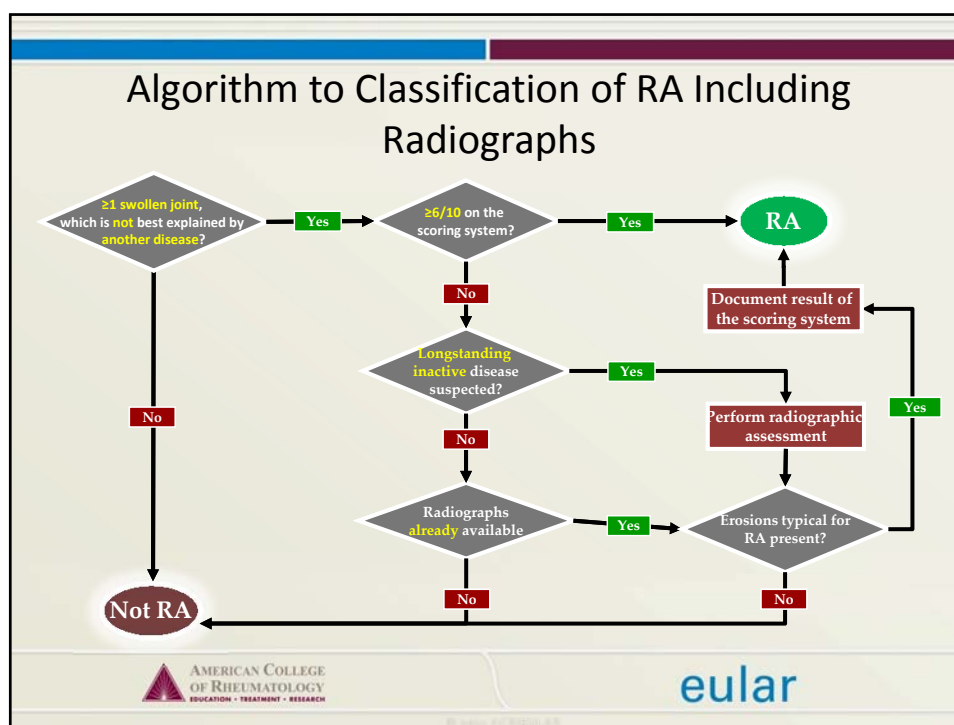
Algorithm to Classification of RA Including Radiographs

≥1 swollen joint, which is not best explained by another disease?

Yes

≥6/10 on the scoring system?

Yes

RA

No

Document result of the scoring system

Longstanding inactive disease suspected?

Yes

No

Perform radiographic assessment

Yes

No

Radiographs already available

Yes

Erosions typical for RA present?

Not RA

No

No

AMERICAN COLLEGE OF RHEUMATOLOGY
EDUCATION • TREATMENT • RESEARCH

eular